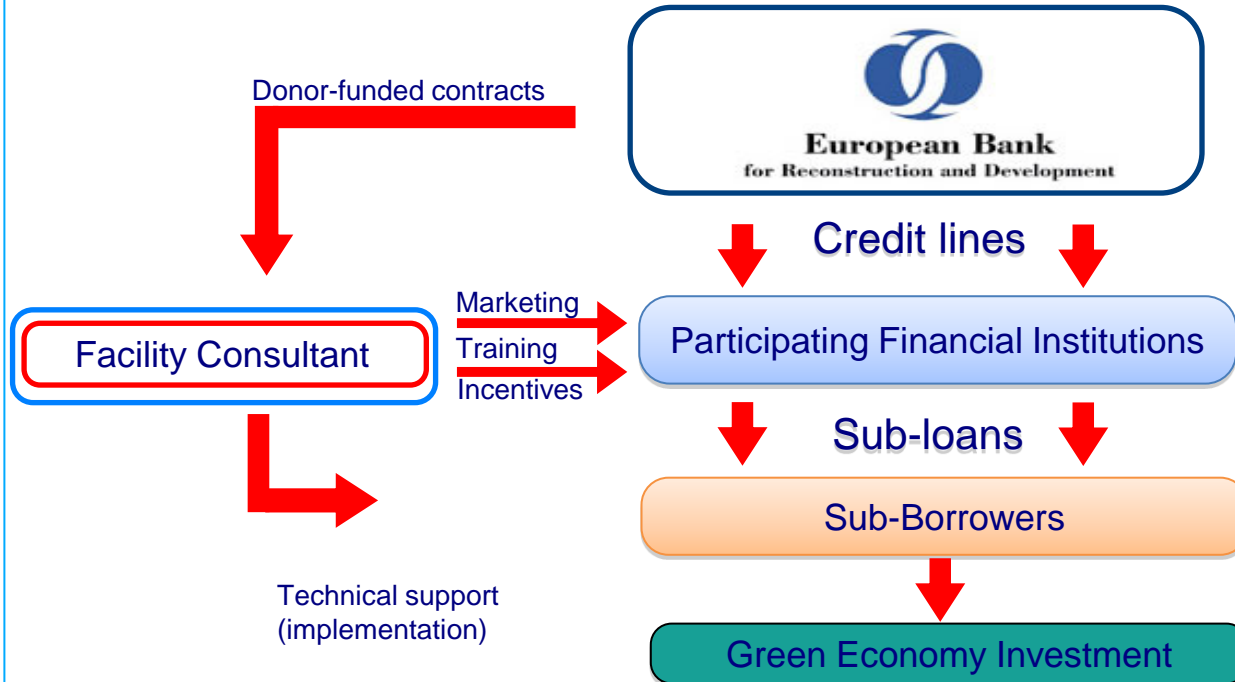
Donor-funded contracts

European Bank
for Reconstruction and Development

Credit lines

Facility Consultant

Marketing
Training
Incentives

Participating Financial Institutions

Sub-loans

Sub-Borrowers

Technical support
(implementation)

Green Economy Investment